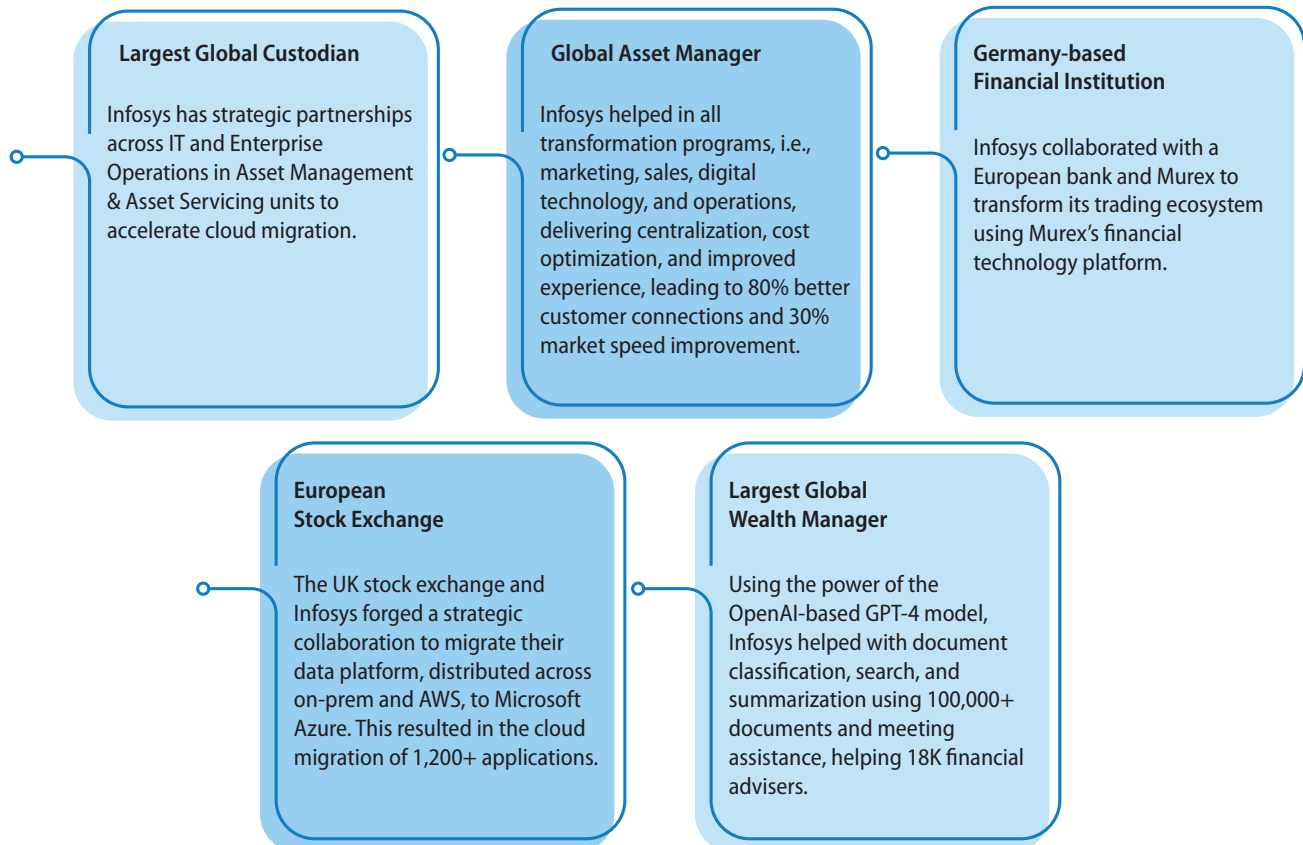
Largest Global Custodian

Infosys has strategic partnerships across IT and Enterprise Operations in Asset Management & Asset Servicing units to accelerate cloud migration.

Global Asset Manager

Infosys helped in all transformation programs, i.e., marketing, sales, digital technology, and operations, delivering centralization, cost optimization, and improved experience, leading to 80% better customer connections and 30% market speed improvement.

Germany-based Financial Institution

Infosys collaborated with a European bank and Murex to transform its trading ecosystem using Murex's financial technology platform.

European Stock Exchange

The UK stock exchange and Infosys forged a strategic collaboration to migrate their data platform, distributed across on-prem and AWS, to Microsoft Azure. This resulted in the cloud migration of 1,200+ applications.

Largest Global Wealth Manager

Using the power of the OpenAI-based GPT-4 model, Infosys helped with document classification, search, and summarization using 100,000+ documents and meeting assistance, helping 18K financial advisers.